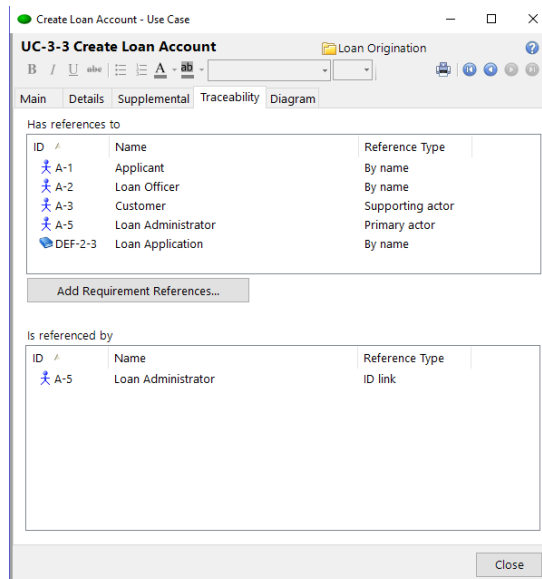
Create Loan Account - Use Case

UC-3-3 Create Loan Account

Loan Origination

B I U abc A ab

Main Details Supplemental Traceability Diagram

Has references to

| ID | Name | Reference Type |
|---|---|---|
| A-1 | Applicant | By name |
| A-2 | Loan Officer | By name |
| A-3 | Customer | Supporting actor |
| A-5 | Loan Administrator | Primary actor |
| DEF-2-3 | Loan Application | By name |

Add Requirement References...

Is referenced by

| ID | Name | Reference Type |
|---|---|---|
| A-5 | Loan Administrator | ID link |

Close